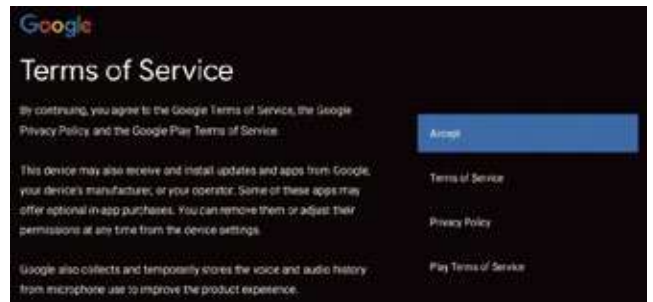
Google

Terms of Service

By continuing, you agree to the Google Terms of Service, the Google Privacy Policy, and the Google Play Terms of Service.

This device may also receive and install updates and apps from Google, your device's manufacturer, or your operator. Some of these apps may offer optional in-app purchases. You can remove them or adjust their permissions at any time from the device settings.

Google also collects and temporarily stores the voice and audio history from microphone use to improve the product experience.

Accept

Terms of Service

Privacy Policy

Play Terms of Service